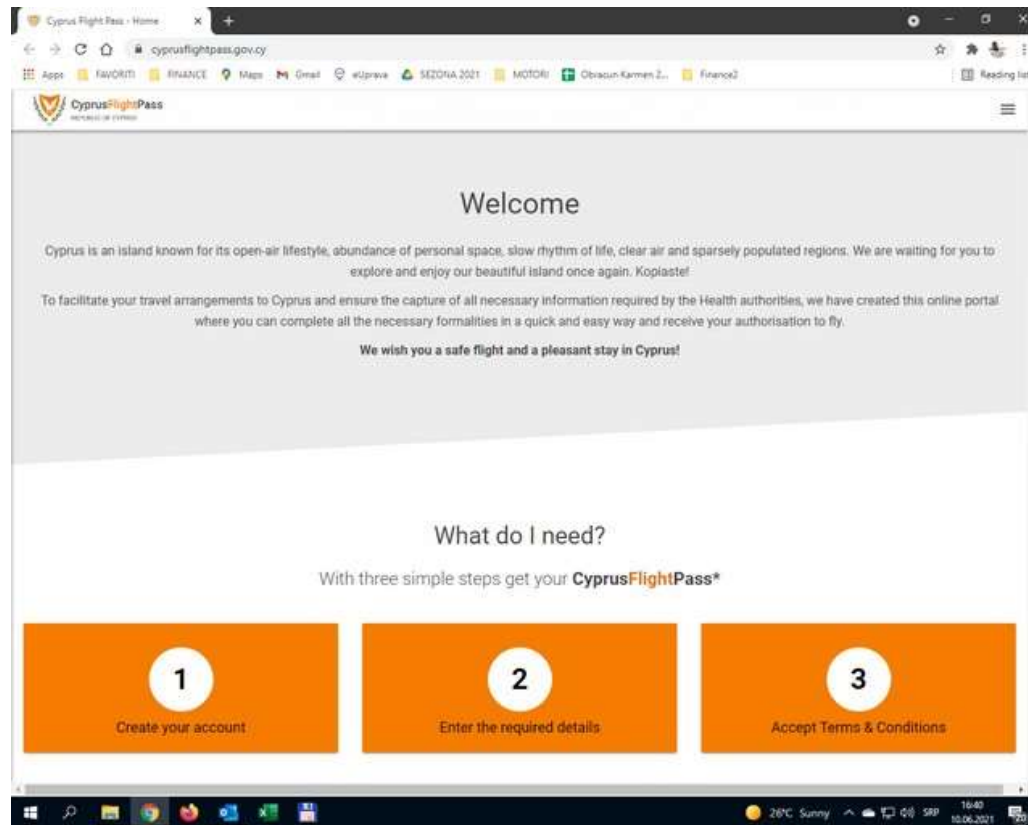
Cyprus Flight Pass - Home

cyprusflightpass.gov.cy

Apps FAVORITI FINANCE Maps Gmail eUprava SEZONA 2021 MOTORI Obracun-Karmen 2... Finance2 Reading list

CyprusFlightPass
REPUBLIC OF CYPRUS

Welcome

Cyprus is an island known for its open-air lifestyle, abundance of personal space, slow rhythm of life, clear air and sparsely populated regions. We are waiting for you to explore and enjoy our beautiful island once again. Kopiaste!

To facilitate your travel arrangements to Cyprus and ensure the capture of all necessary information required by the Health authorities, we have created this online portal where you can complete all the necessary formalities in a quick and easy way and receive your authorisation to fly.

**We wish you a safe flight and a pleasant stay in Cyprus!**

What do I need?

With three simple steps get your **CyprusFlightPass***

1
Create your account

2
Enter the required details

3
Accept Terms & Conditions

26°C Sunny SRP 16:40 10.06.2021